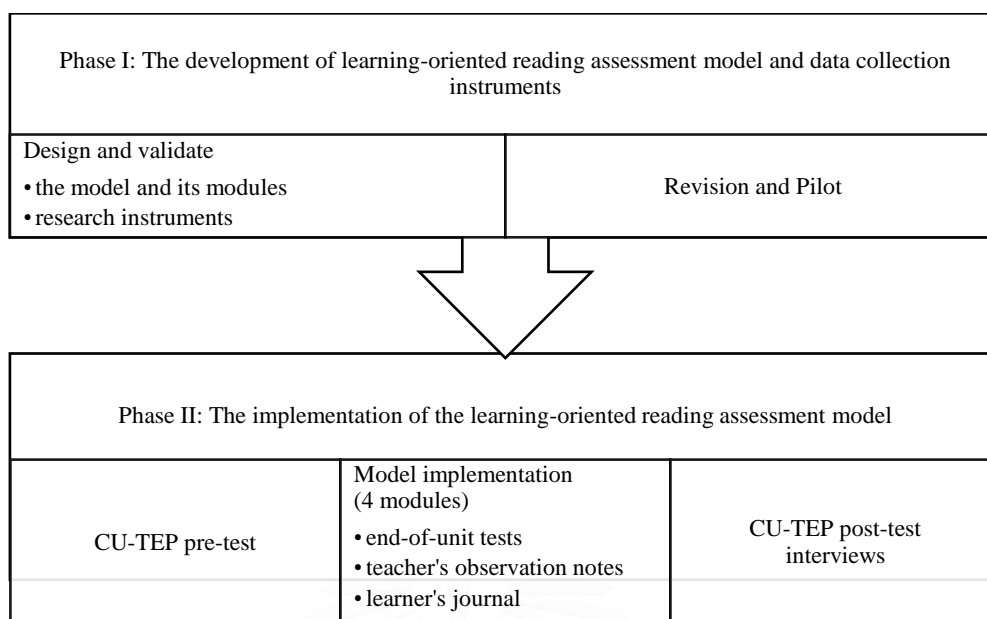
Phase I: The development of learning-oriented reading assessment model and data collection instruments

Design and validate
• the model and its modules
• research instruments

Revision and Pilot

Phase II: The implementation of the learning-oriented reading assessment model

CU-TEP pre-test

Model implementation (4 modules)
• end-of-unit tests
• teacher's observation notes
• learner's journal

CU-TEP post-test interviews